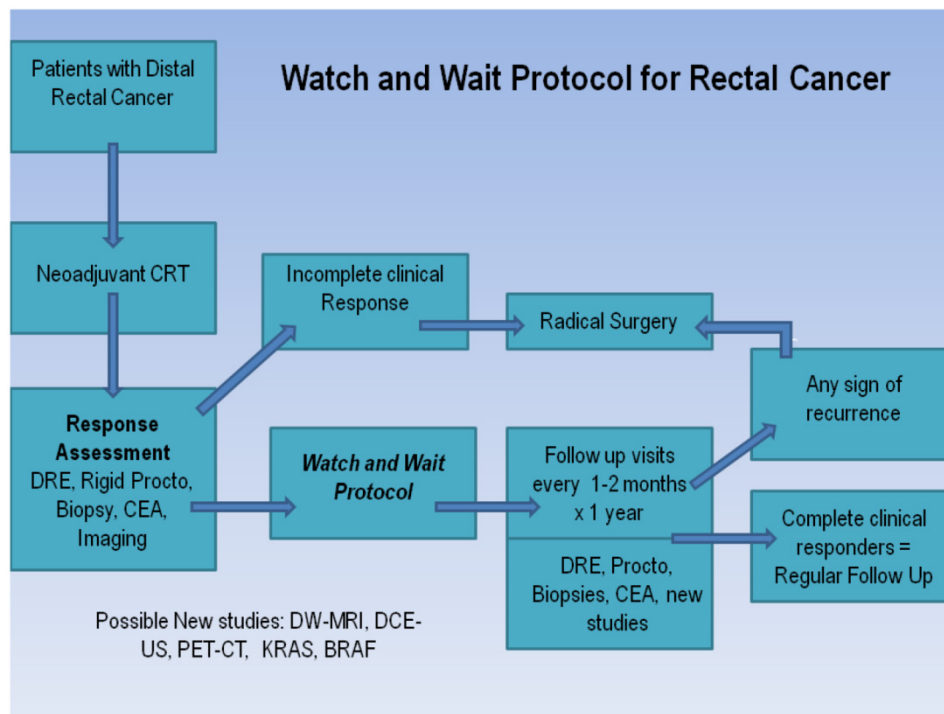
Watch and Wait Protocol for Rectal Cancer

Patients with Distal Rectal Cancer

Neoadjuvant CRT

Response Assessment
DRE, Rigid Procto, Biopsy, CEA, Imaging

Incomplete clinical Response

Radical Surgery

Any sign of recurrence

Watch and Wait Protocol

Follow up visits every 1-2 months x 1 year

DRE, Procto, Biopsies, CEA, new studies

Complete clinical responders = Regular Follow Up

Possible New studies: DW-MRI, DCE-US, PET-CT, KRAS, BRAF